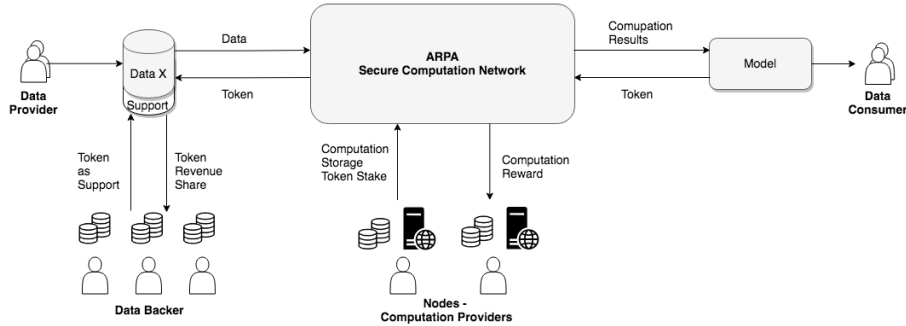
Data Provider

Data X
Support

Data

Token

ARPA
Secure Computation Network

Comupation Results

Token

Model

Data Consumer

Token as Support

Token Revenue Share

Computation Storage Token Stake

Computation Reward

Data Backer

Nodes - Computation Providers